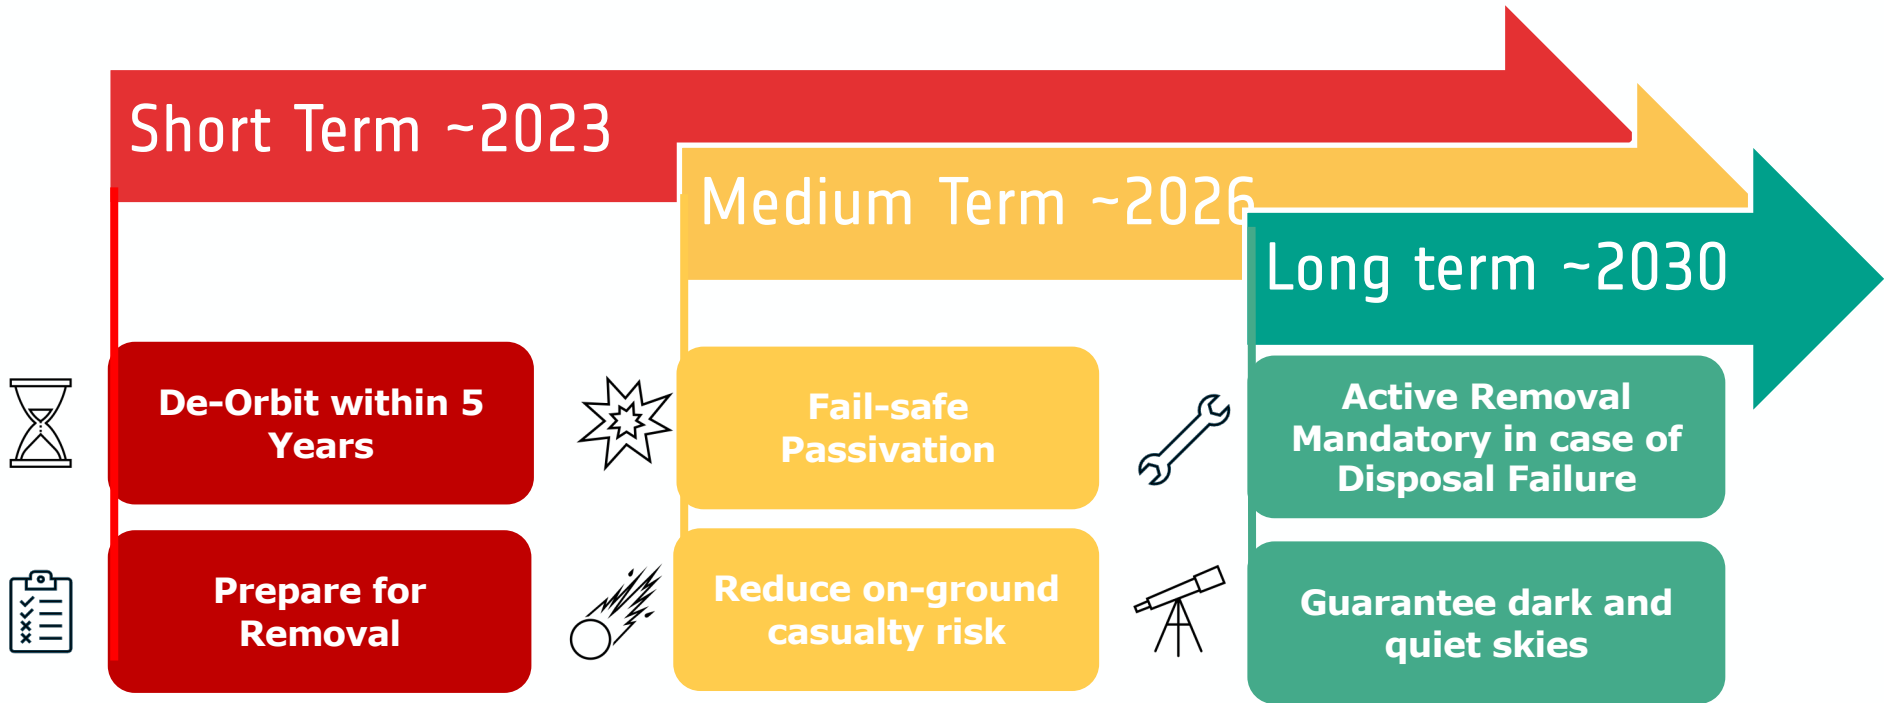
Short Term ~2023

Medium Term ~2026

Long term ~2030

De-Orbit within 5 Years

Prepare for Removal

Fail-safe Passivation

Reduce on-ground casualty risk

Active Removal Mandatory in case of Disposal Failure

Guarantee dark and quiet skies